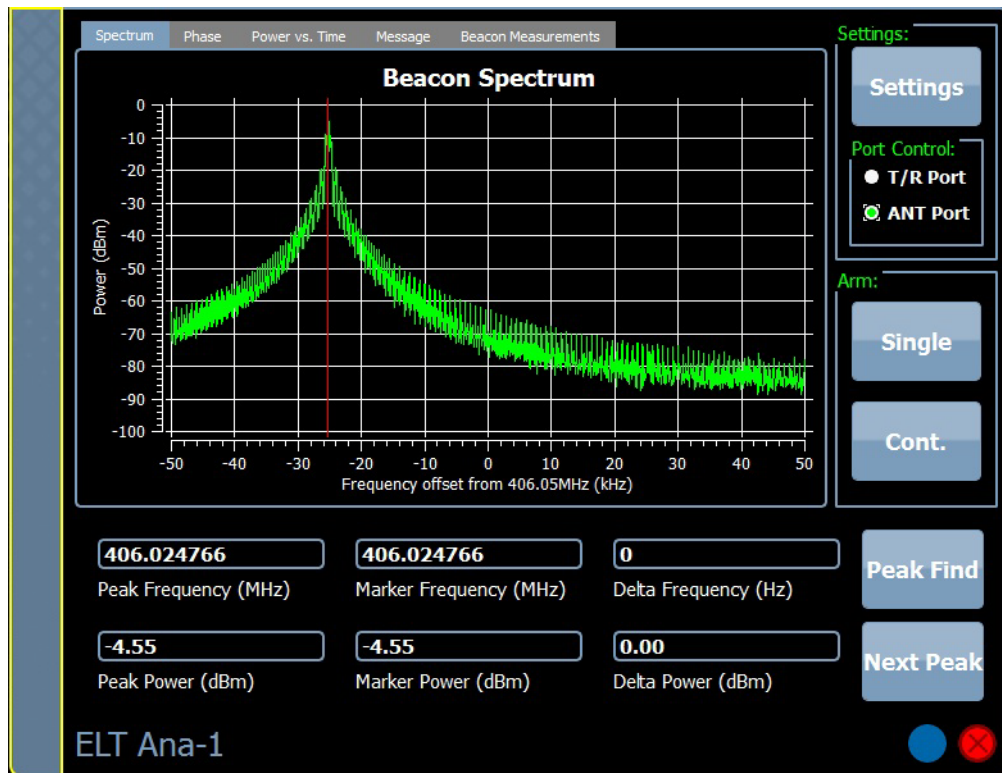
Spectrum Phase Power vs. Time Message Beacon Measurements

Beacon Spectrum

Power (dBm)

0
-10
-20
-30
-40
-50
-60
-70
-80
-90
-100

-50 -40 -30 -20 -10 0 10 20 30 40 50

Frequency offset from 406.05MHz (kHz)

Settings:
Settings

Port Control:
T/R Port
ANT Port

Arm:
Single
Cont.

406.024766
Peak Frequency (MHz)

406.024766
Marker Frequency (MHz)

0
Delta Frequency (Hz)

Peak Find

-4.55
Peak Power (dBm)

-4.55
Marker Power (dBm)

0.00
Delta Power (dBm)

Next Peak

ELT Ana-1